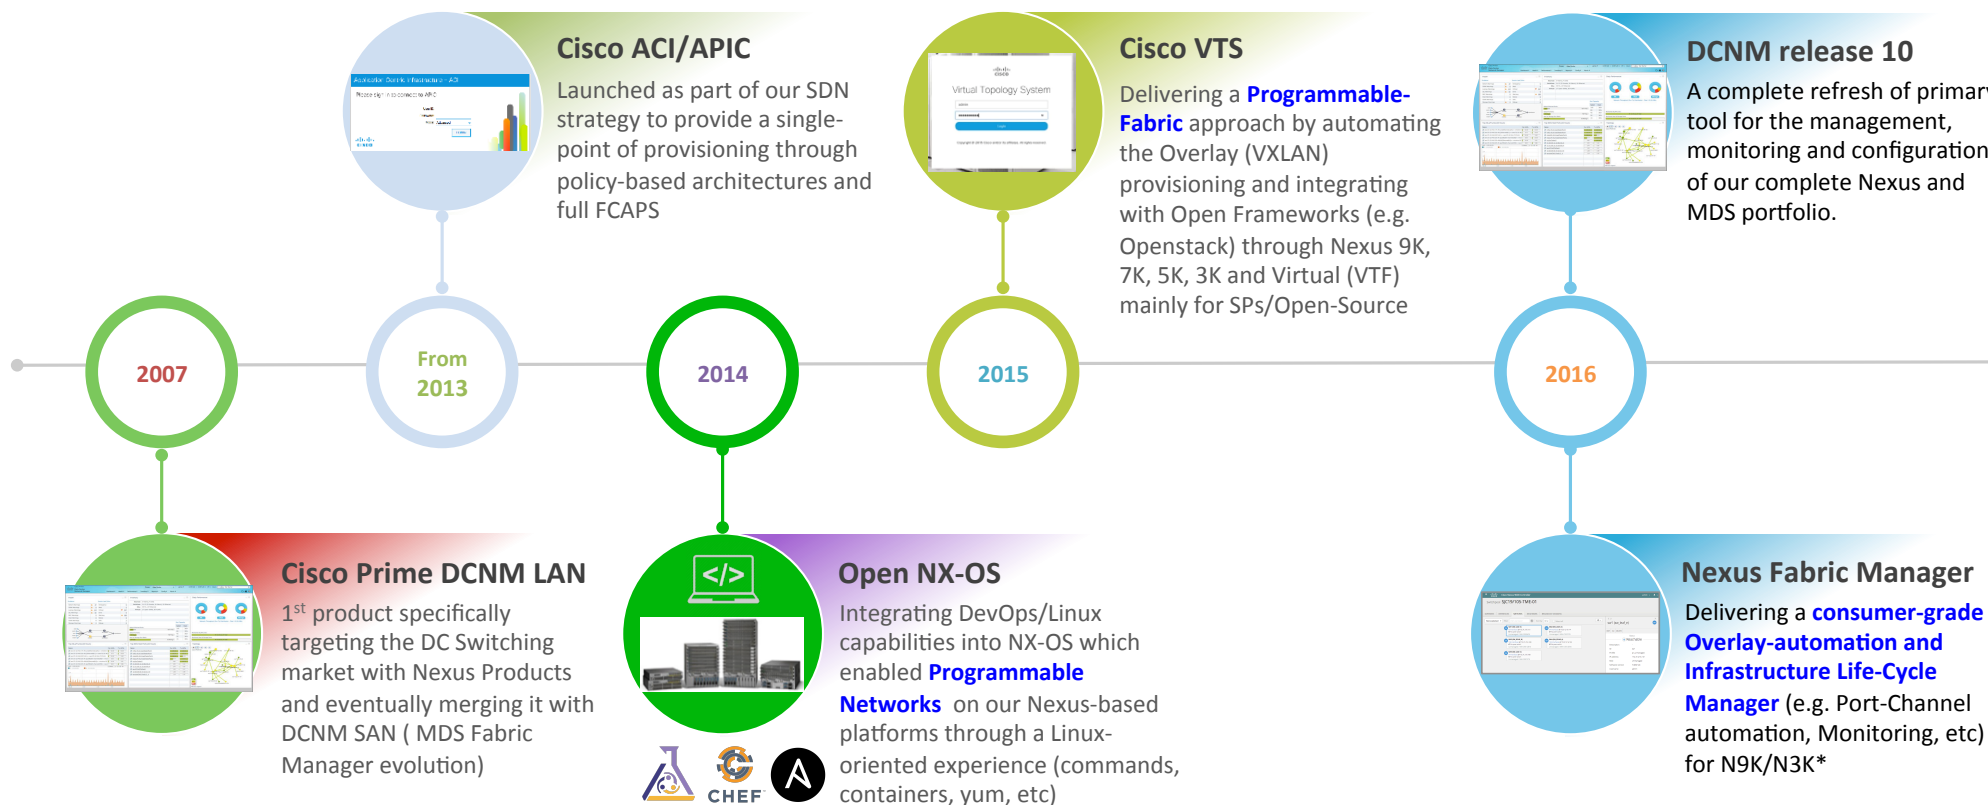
Cisco ACI/APIC

Launched as part of our SDN strategy to provide a single-point of provisioning through policy-based architectures and full FCAPS

Cisco VTS

Delivering a Programmable-Fabric approach by automating the Overlay (VXLAN) provisioning and integrating with Open Frameworks (e.g. Openstack) through Nexus 9K, 7K, 5K, 3K and Virtual (VTF) mainly for SPs/Open-Source

Virtual Topology System

DCNM release 10

A complete refresh of primar tool for the management, monitoring and configuration of our complete Nexus and MDS portfolio.

2007

From 2013

2014

2015

2016

Cisco Prime DCNM LAN

1$^{st}$ product specifically targeting the DC Switching market with Nexus Products and eventually merging it with DCNM SAN ( MDS Fabric Manager evolution)

Open NX-OS

Integrating DevOps/Linux capabilities into NX-OS which enabled Programmable Networks on our Nexus-based platforms through a Linux-oriented experience (commands, containers, yum, etc)

</>

CHEF

Nexus Fabric Manager

Delivering a consumer-grade Overlay-automation and Infrastructure Life-Cycle Manager (e.g. Port-Channel automation, Monitoring, etc) for N9K/N3K*